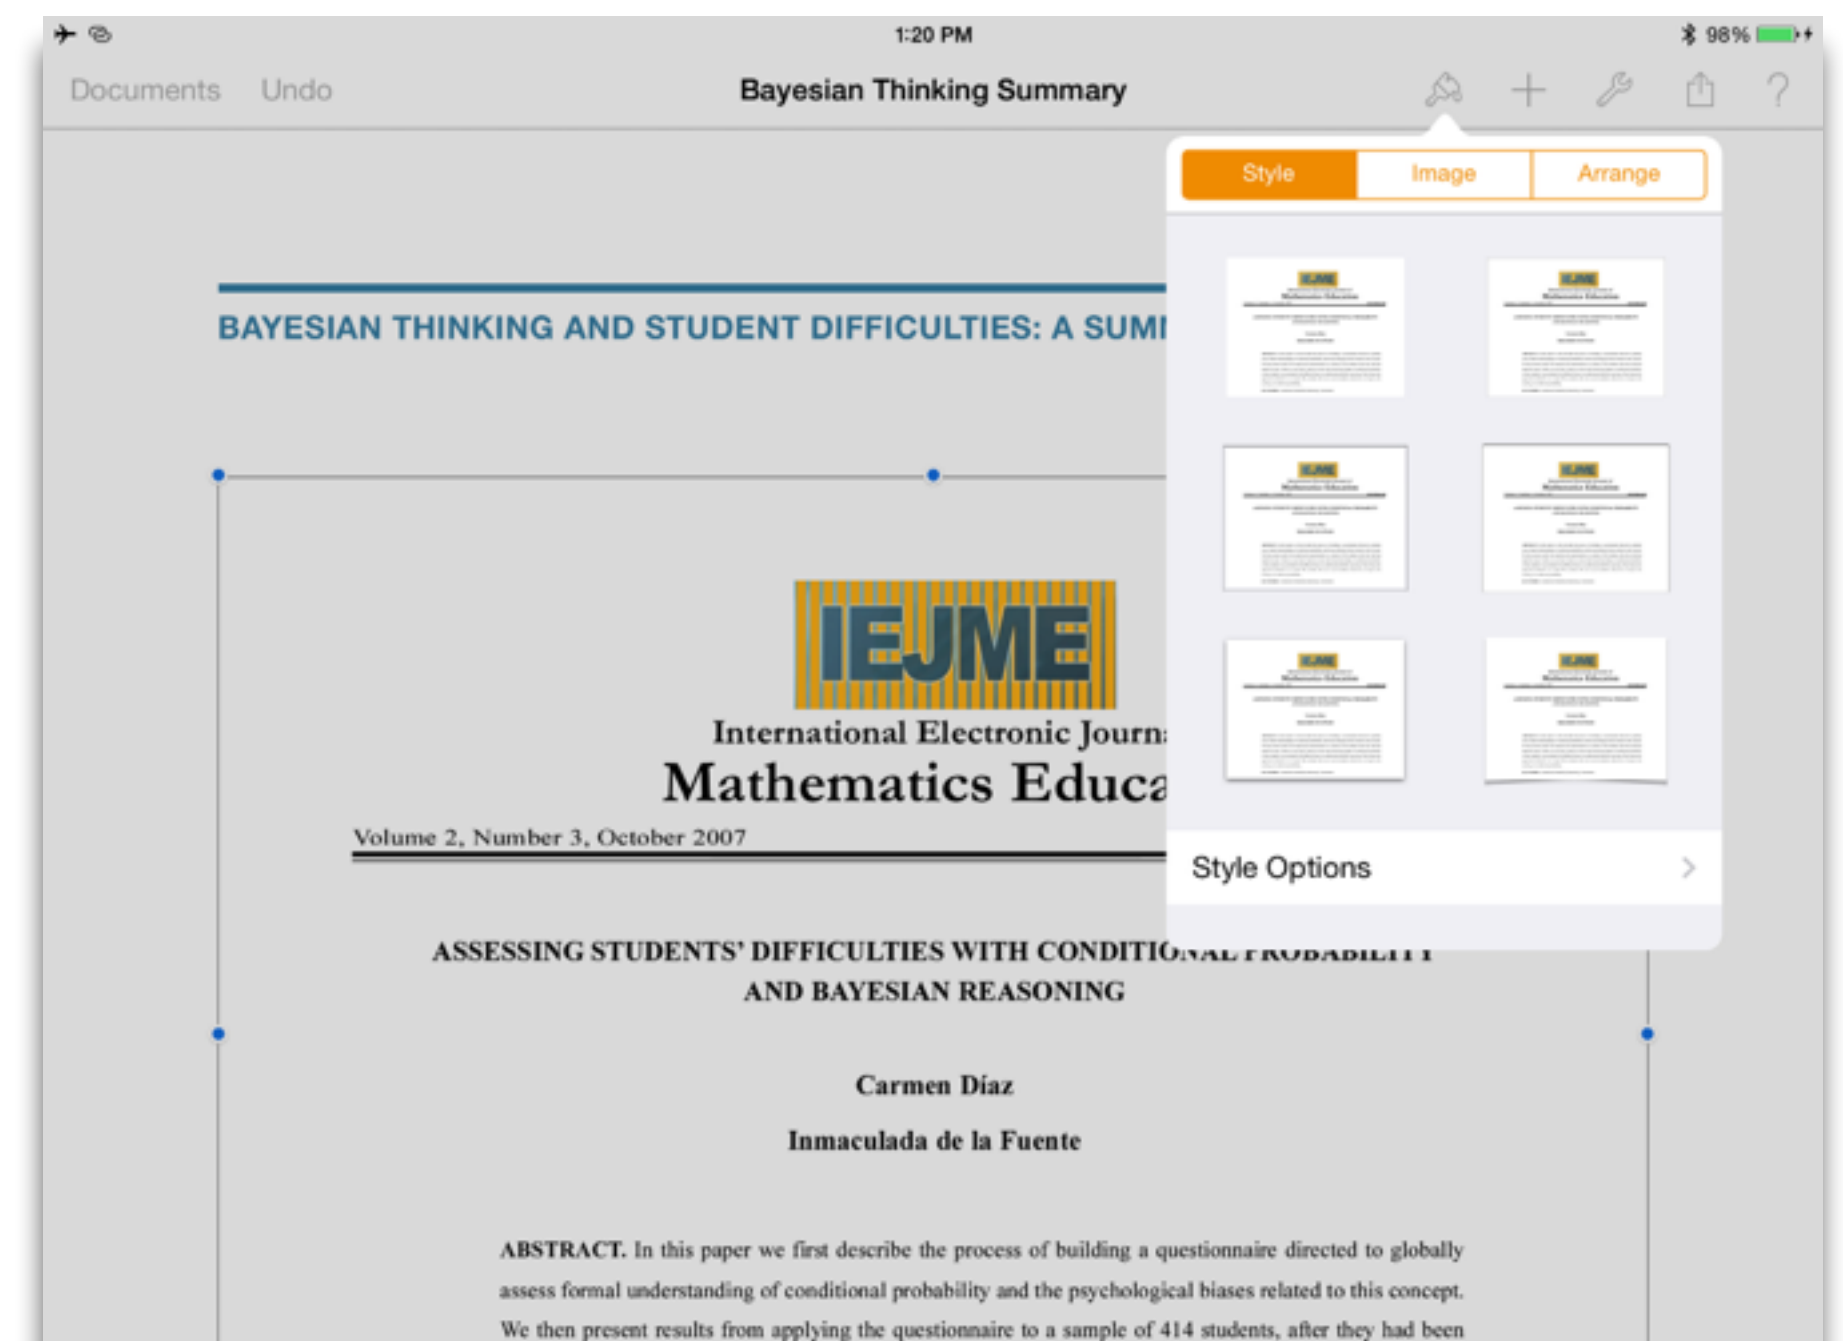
1:20 PM

98%

Documents Undo

Bayesian Thinking Summary

?

Style Image Arrange

BAYESIAN THINKING AND STUDENT DIFFICULTIES: A SUM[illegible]

IEJME

International Electronic Journ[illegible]

Mathematics Educa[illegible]

Volume 2, Number 3, October 2007

Style Options

ASSESSING STUDENTS' DIFFICULTIES WITH CONDITIO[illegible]

AND BAYESIAN REASONING

Carmen Díaz

Inmaculada de la Fuente

ABSTRACT. In this paper we first describe the process of building a questionnaire directed to globally assess formal understanding of conditional probability and the psychological biases related to this concept. We then present results from applying the questionnaire to a sample of 414 students, after they had been